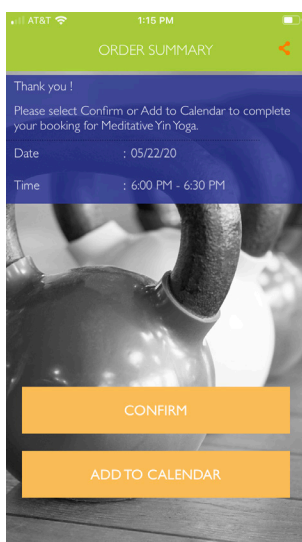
AT&T 1:15 PM

ORDER SUMMARY

Thank you !

Please select Confirm or Add to Calendar to complete your booking for Meditative Yin Yoga.

Date : 05/22/20

Time : 6:00 PM - 6:30 PM

CONFIRM

ADD TO CALENDAR